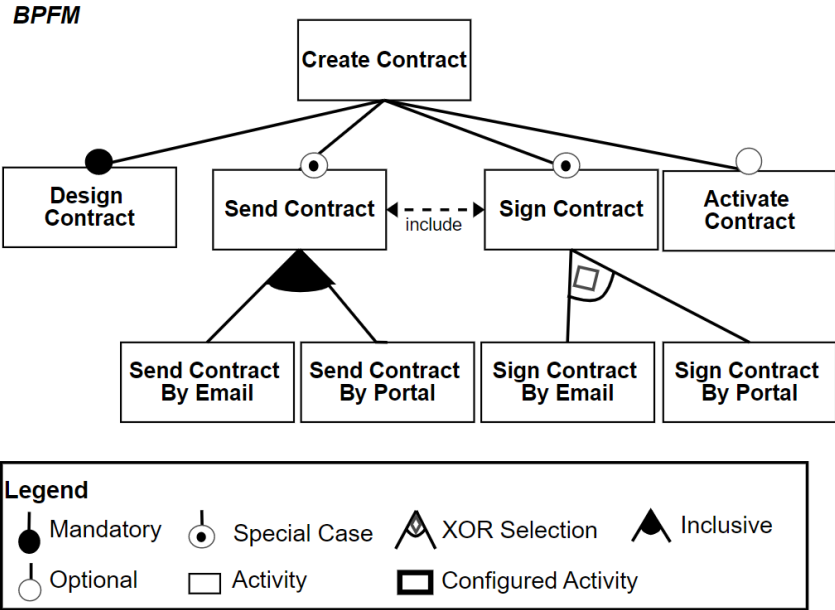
BPFM

Create Contract

Design Contract

Send Contract

include

Sign Contract

Activate Contract

Send Contract By Email

Send Contract By Portal

Sign Contract By Email

Sign Contract By Portal

Legend
Mandatory
Special Case
XOR Selection
Inclusive
Optional
Activity
Configured Activity